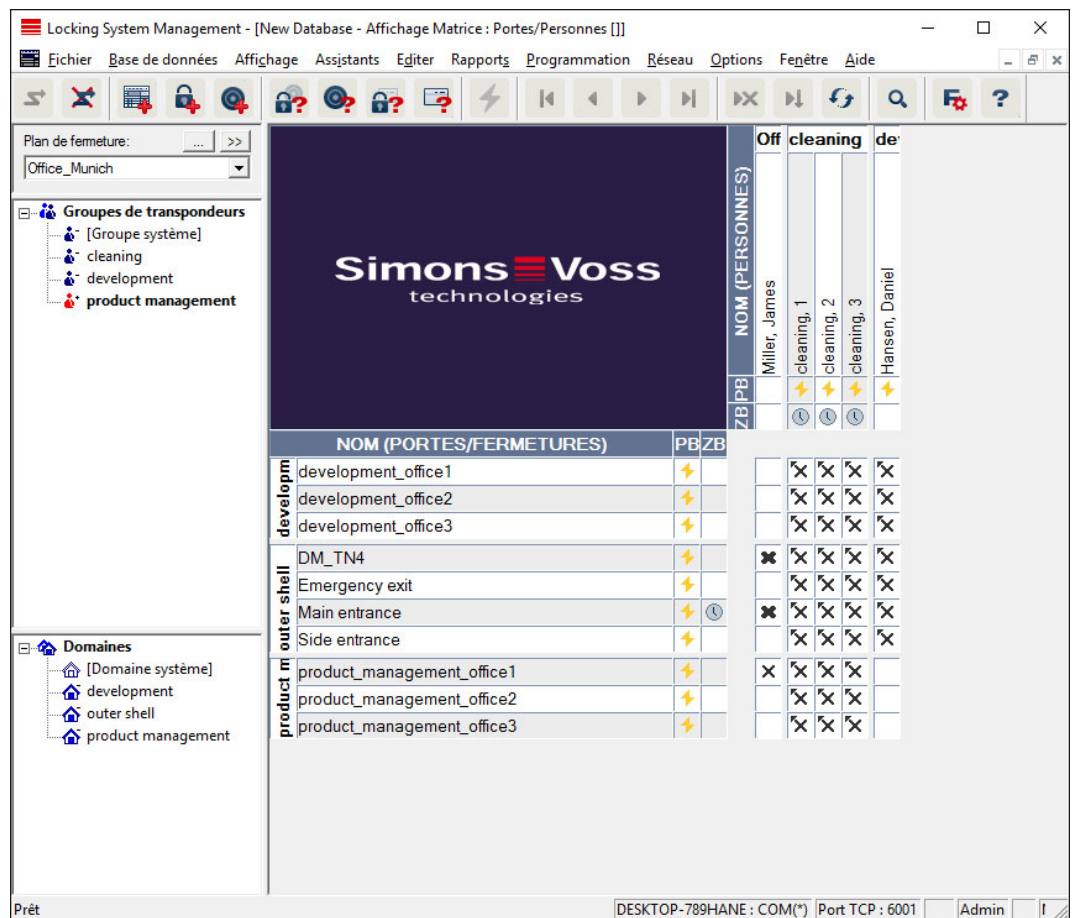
Locking System Management - [New Database - Affichage Matrice : Portes/Personnes []]

Fichier Base de données Affichage Assistants Editer Rapports Programmation Réseau Options Fenêtre Aide

Plan de fermeture: ... >>
Office_Munich

Groupes de transpondeurs
[Groupe système]
cleaning
development
product management

Domaines
[Domaine système]
development
outer shell
product management

SimonsVoss technologies

NOM (PERSONNES)
PB
ZB
Off cleaning dev
Miller, James
cleaning, 1
cleaning, 2
cleaning, 3
Hansen, Daniel

| | NOM (PORTES/FERMETURES) | PB | ZB |
|---|---|---|---|
| developm | development_office1 | | |
| | development_office2 | | |
| | development_office3 | | |
| outer shell | DM_TN4 | | |
| | Emergency exit | | |
| | Main entrance | | |
| | Side entrance | | |
| product m | product_management_office1 | | |
| | product_management_office2 | | |
| | product_management_office3 | | |

Prêt
DESKTOP-789HANE : COM(*) Port TCP : 6001 Admin